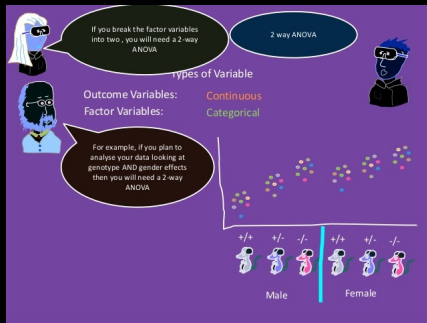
If you break the factor variables into two , you will need a 2-way ANOVA

2 way ANOVA

Types of Variable

Outcome Variables: Continuous
Factor Variables: Categorical

For example, if you plan to analyse your data looking at genotype AND gender effects then you will need a 2-way ANOVA

+/+ +/- -/- +/+ +/- -/-

Male Female